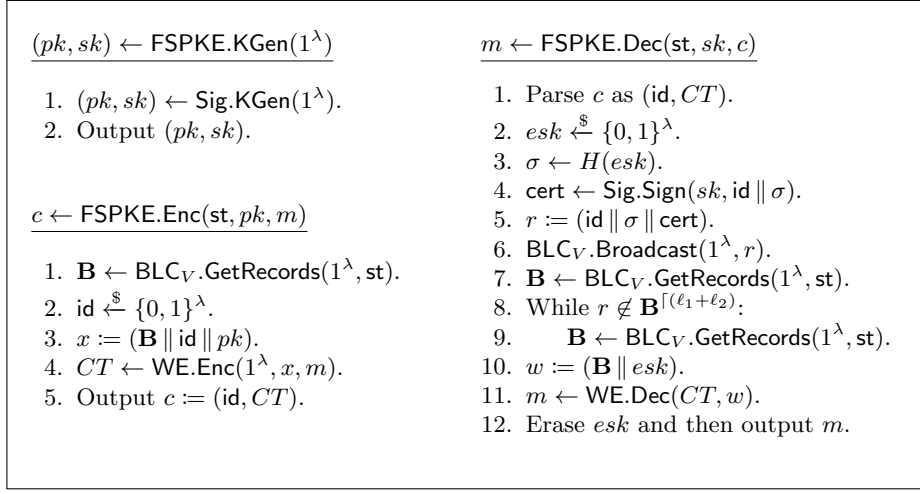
$\underline{(pk, sk) \leftarrow \mathsf{FSPKE.KGen}(1^\lambda)}$

1. $(pk, sk) \leftarrow \mathsf{Sig.KGen}(1^\lambda)$.
2. Output $(pk, sk)$.

$\underline{c \leftarrow \mathsf{FSPKE.Enc}(\mathsf{st}, pk, m)}$

1. $\mathbf{B} \leftarrow \mathsf{BLC}_V.\mathsf{GetRecords}(1^\lambda, \mathsf{st})$.
2. $\mathsf{id} \xleftarrow{\$} \{0,1\}^\lambda$.
3. $x \coloneqq (\mathbf{B} \,\|\, \mathsf{id} \,\|\, pk)$.
4. $CT \leftarrow \mathsf{WE.Enc}(1^\lambda, x, m)$.
5. Output $c \coloneqq (\mathsf{id}, CT)$.

$\underline{m \leftarrow \mathsf{FSPKE.Dec}(\mathsf{st}, sk, c)}$

1. Parse $c$ as $(\mathsf{id}, CT)$.
2. $esk \xleftarrow{\$} \{0,1\}^\lambda$.
3. $\sigma \leftarrow H(esk)$.
4. $\mathsf{cert} \leftarrow \mathsf{Sig.Sign}(sk, \mathsf{id} \,\|\, \sigma)$.
5. $r \coloneqq (\mathsf{id} \,\|\, \sigma \,\|\, \mathsf{cert})$.
6. $\mathsf{BLC}_V.\mathsf{Broadcast}(1^\lambda, r)$.
7. $\mathbf{B} \leftarrow \mathsf{BLC}_V.\mathsf{GetRecords}(1^\lambda, \mathsf{st})$.
8. While $r \notin \mathbf{B}^{\lceil(\ell_1+\ell_2)}$:
9. $\quad \mathbf{B} \leftarrow \mathsf{BLC}_V.\mathsf{GetRecords}(1^\lambda, \mathsf{st})$.
10. $w \coloneqq (\mathbf{B} \,\|\, esk)$.
11. $m \leftarrow \mathsf{WE.Dec}(CT, w)$.
12. Erase $esk$ and then output $m$.